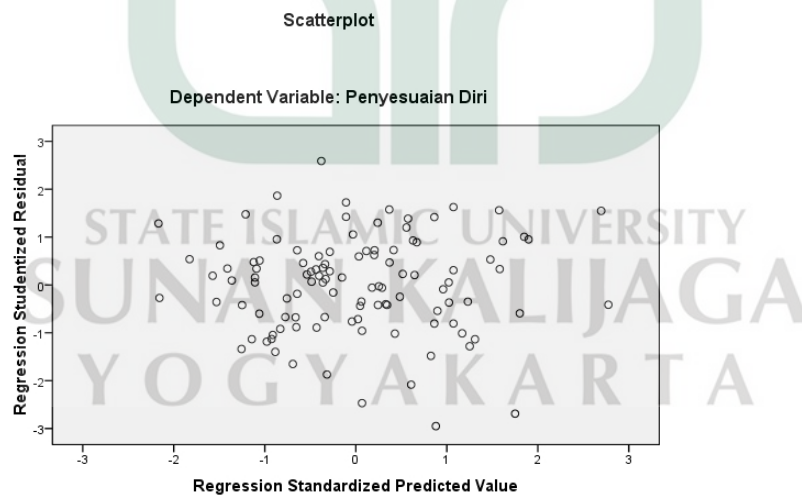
Scatterplot

Dependent Variable: Penyesuaian Diri

STATE ISLAMIC UNIVERSITY
SUNAN KALIJAGA
YOGYAKARTA

Regression Studentized Residual

3
2
1
0
-1
-2
-3

-3 -2 -1 0 1 2 3

Regression Standardized Predicted Value